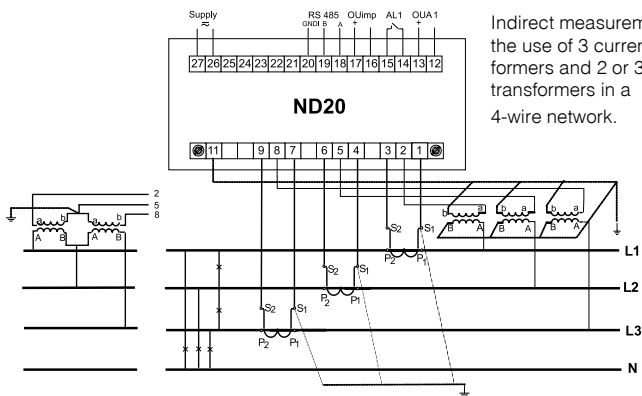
Supply
≈
RS 485
GND B A
OUimp
+
AL1
OUA 1
+
27 26 25 24 23 22 21 20 19 18 17 16 15 14 13 12

ND20

11 9 8 7 6 5 4 3 2 1

Indirect measurem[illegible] the use of 3 curren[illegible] formers and 2 or 3 transformers in a 4-wire network.

2
5
8
a b a b
A B A B

b a b a b a
B A B A B A

$S_2$ $S_1$
$P_2$ $P_1$
$S_2$ $S_1$
$P_2$ $P_1$
$S_2$ $S_1$
$P_2$ $P_1$

x
x
x
x x x

L1
L2
L3
N